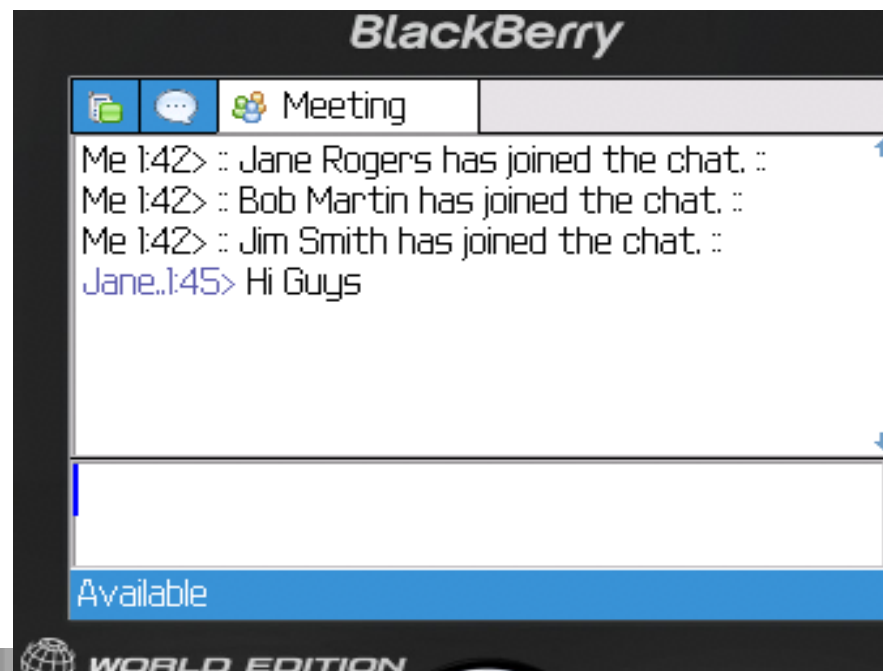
BlackBerry

Meeting

Me 1:42> :: Jane Rogers has joined the chat. ::
Me 1:42> :: Bob Martin has joined the chat. ::
Me 1:42> :: Jim Smith has joined the chat. ::
Jane..1:45> Hi Guys

Available

WORLD EDITION